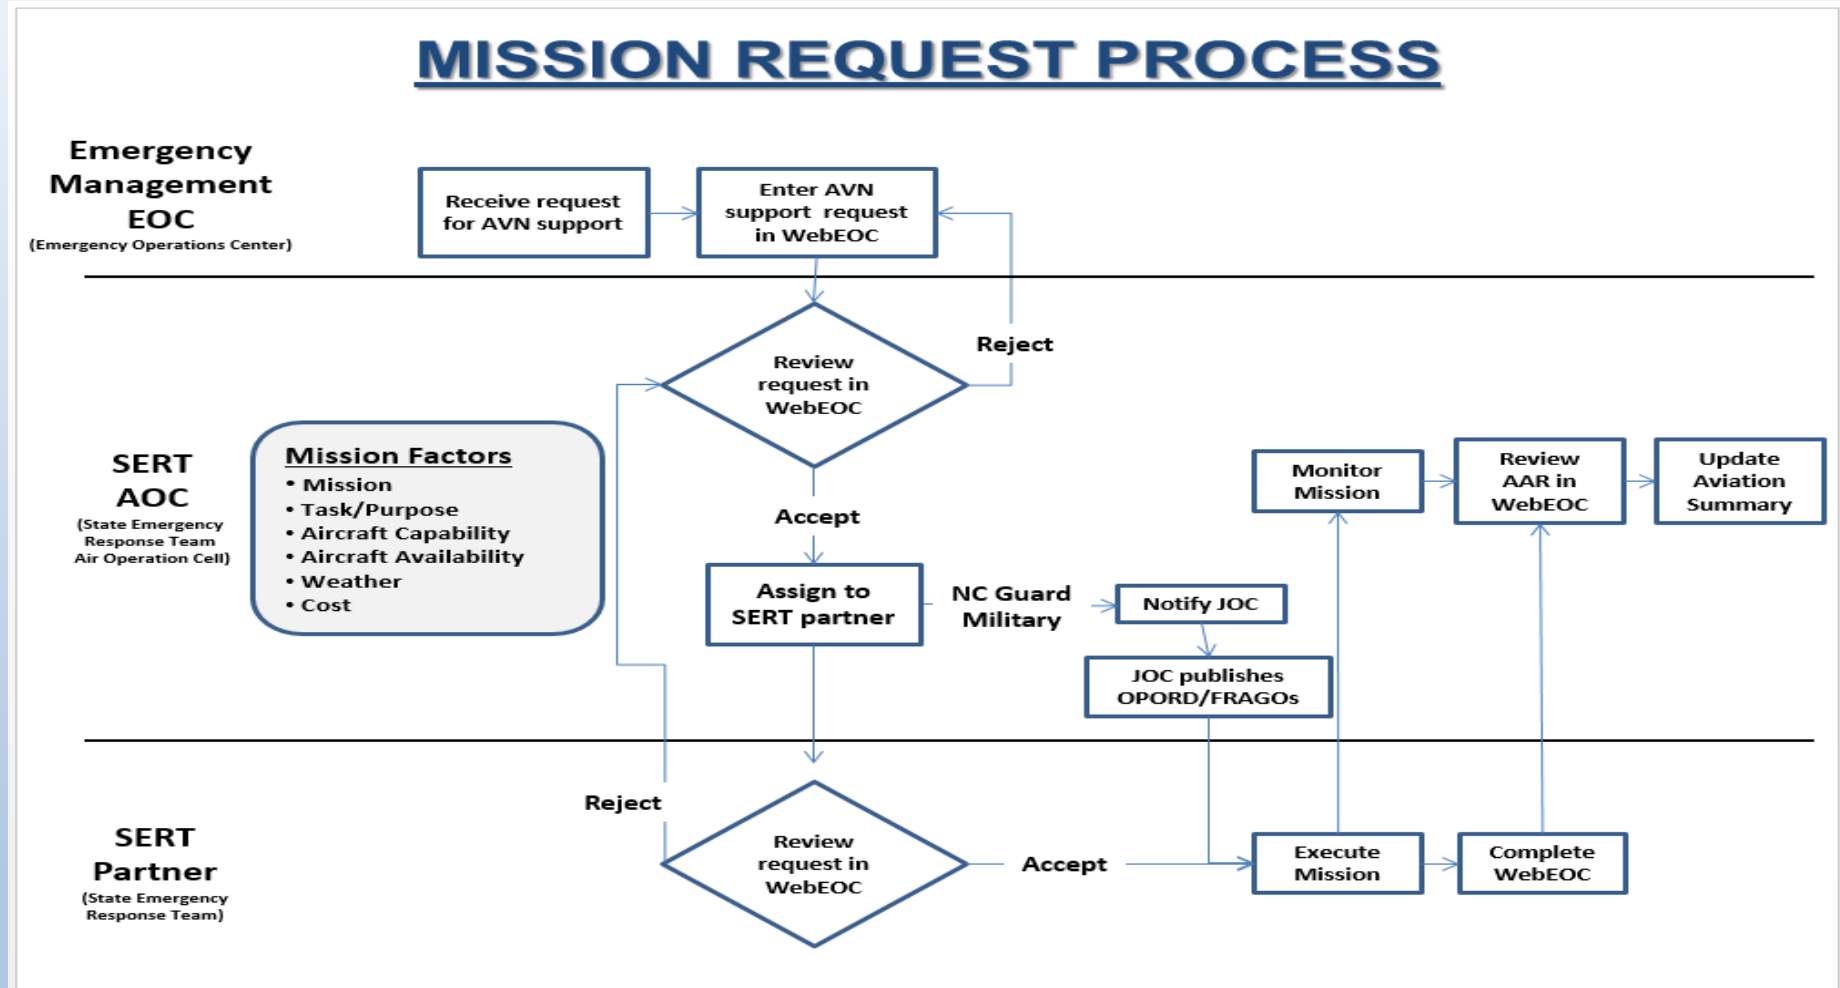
MISSION REQUEST PROCESS

Emergency Management EOC
(Emergency Operations Center)

Receive request for AVN support

Enter AVN support request in WebEOC

Reject

Review request in WebEOC

SERT AOC
(State Emergency Response Team Air Operation Cell)

Mission Factors
• Mission
• Task/Purpose
• Aircraft Capability
• Aircraft Availability
• Weather
• Cost

Accept

Assign to SERT partner

NC Guard Military

Notify JOC

JOC publishes OPORD/FRAGOs

Monitor Mission

Review AAR in WebEOC

Update Aviation Summary

SERT Partner
(State Emergency Response Team)

Reject

Review request in WebEOC

Accept

Execute Mission

Complete WebEOC